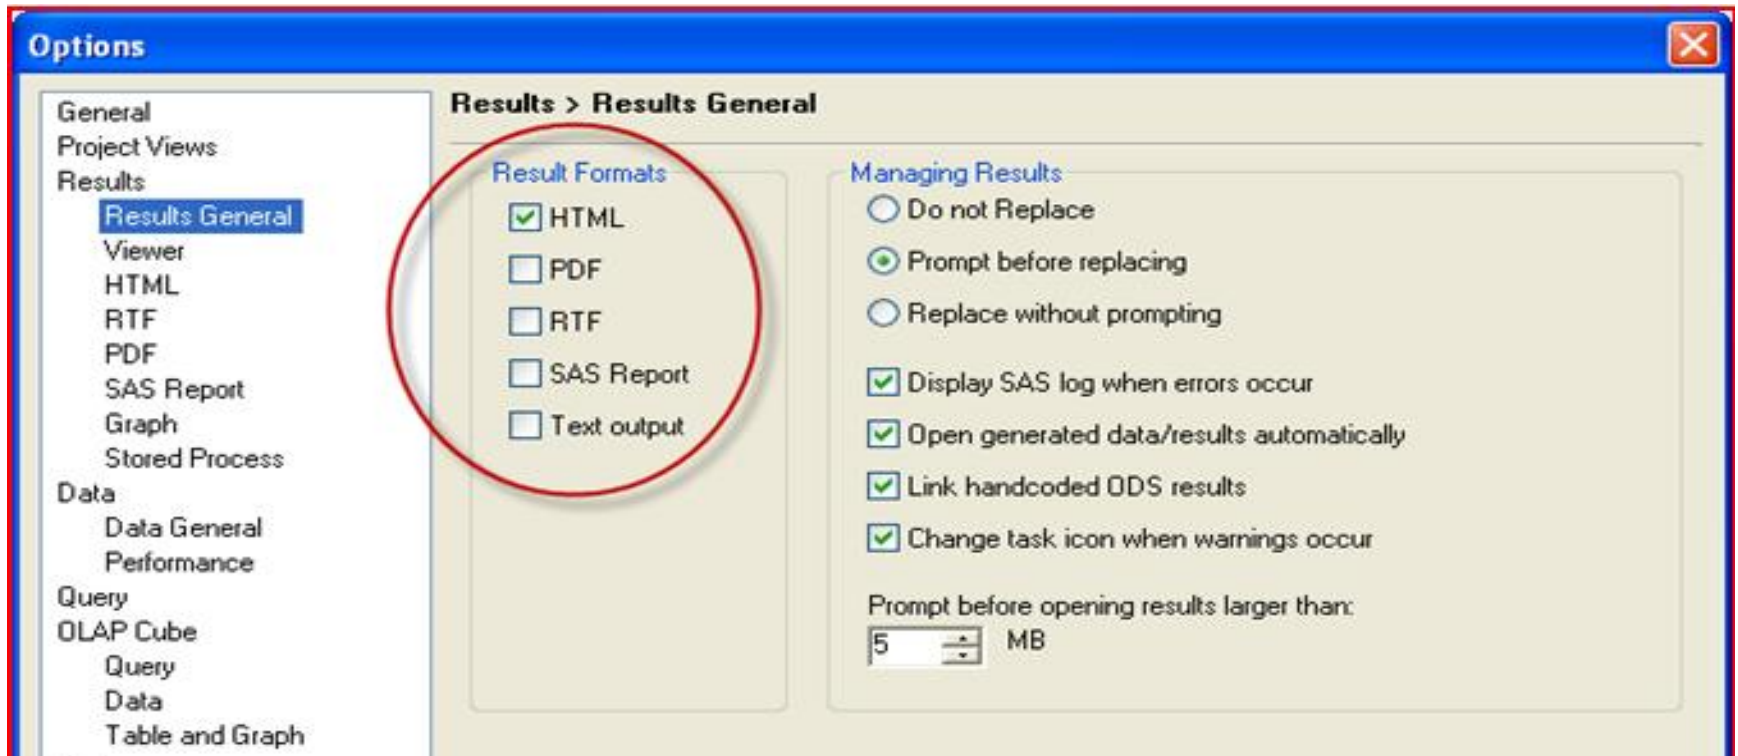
Options

General
Project Views
Results
Results General
Viewer
HTML
RTF
PDF
SAS Report
Graph
Stored Process
Data
Data General
Performance
Query
OLAP Cube
Query
Data
Table and Graph

Results > Results General

Result Formats
HTML
PDF
RTF
SAS Report
Text output

Managing Results
Do not Replace
Prompt before replacing
Replace without prompting

Display SAS log when errors occur
Open generated data/results automatically
Link handcoded ODS results
Change task icon when warnings occur

Prompt before opening results larger than:
5 MB